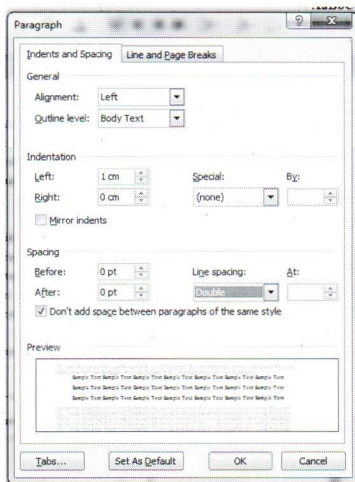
Paragraph

Indents and Spacing | Line and Page Breaks

General

Alignment: Left

Outline level: Body Text

Indentation

Left: 1 cm

Right: 0 cm

Special: (none)

By:

Mirror indents

Spacing

Before: 0 pt

After: 0 pt

Line spacing: Double

At:

Don't add space between paragraphs of the same style

Preview

Sample Text Sample Text Sample Text Sample Text Sample Text Sample Text Sample Text

Sample Text Sample Text Sample Text Sample Text Sample Text Sample Text Sample Text

Sample Text Sample Text Sample Text Sample Text Sample Text Sample Text Sample Text

Tabs... | Set As Default | OK | Cancel